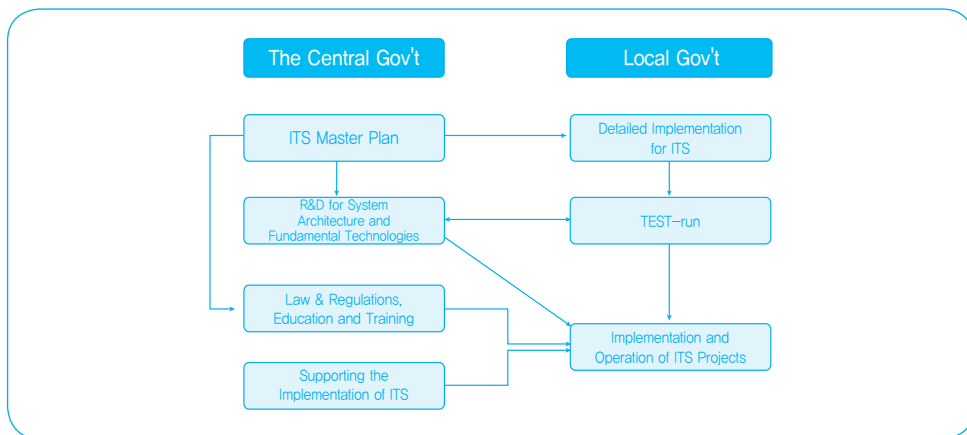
The Central Gov't

Local Gov't

ITS Master Plan

Detailed Implementation for ITS

R&D for System Architecture and Fundamental Technologies

TEST-run

Law & Regulations, Education and Training

Implementation and Operation of ITS Projects

Supporting the Implementation of ITS